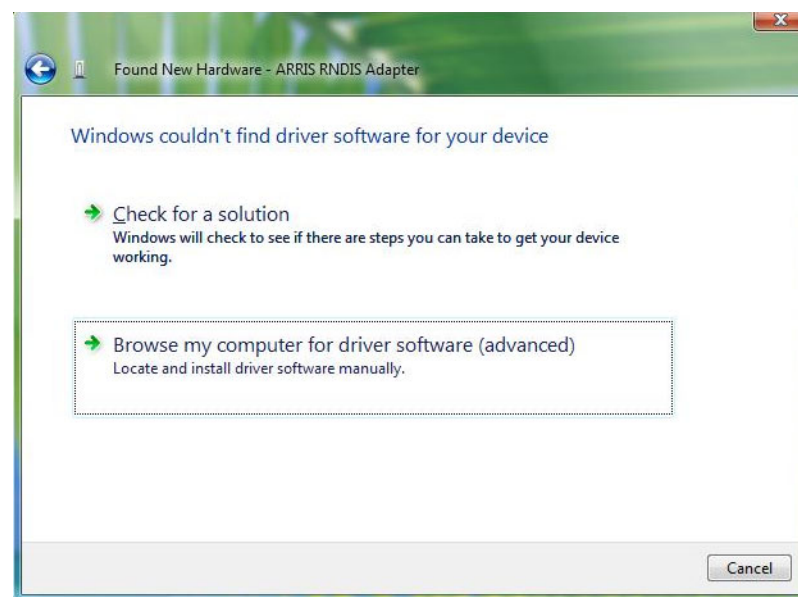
Found New Hardware - ARRIS RNDIS Adapter

Windows couldn't find driver software for your device

Check for a solution
Windows will check to see if there are steps you can take to get your device working.

Browse my computer for driver software (advanced)
Locate and install driver software manually.

Cancel